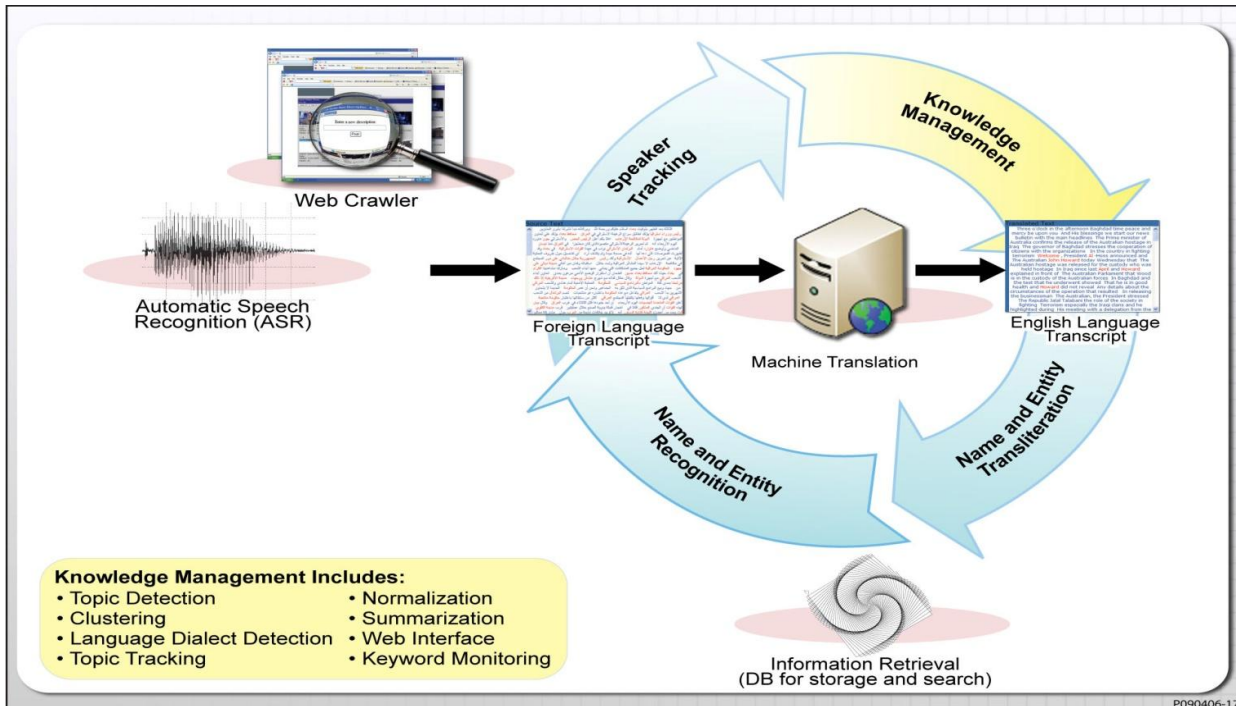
Web Crawler

Automatic Speech Recognition (ASR)

Speaker Tracking

Knowledge Management

Foreign Language Transcript

Machine Translation

English Language Transcript

Name and Entity Transliteration

Name and Entity Recognition

Information Retrieval (DB for storage and search)

Knowledge Management Includes:
• Topic Detection
• Clustering
• Language Dialect Detection
• Topic Tracking
• Normalization
• Summarization
• Web Interface
• Keyword Monitoring

P090406-1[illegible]